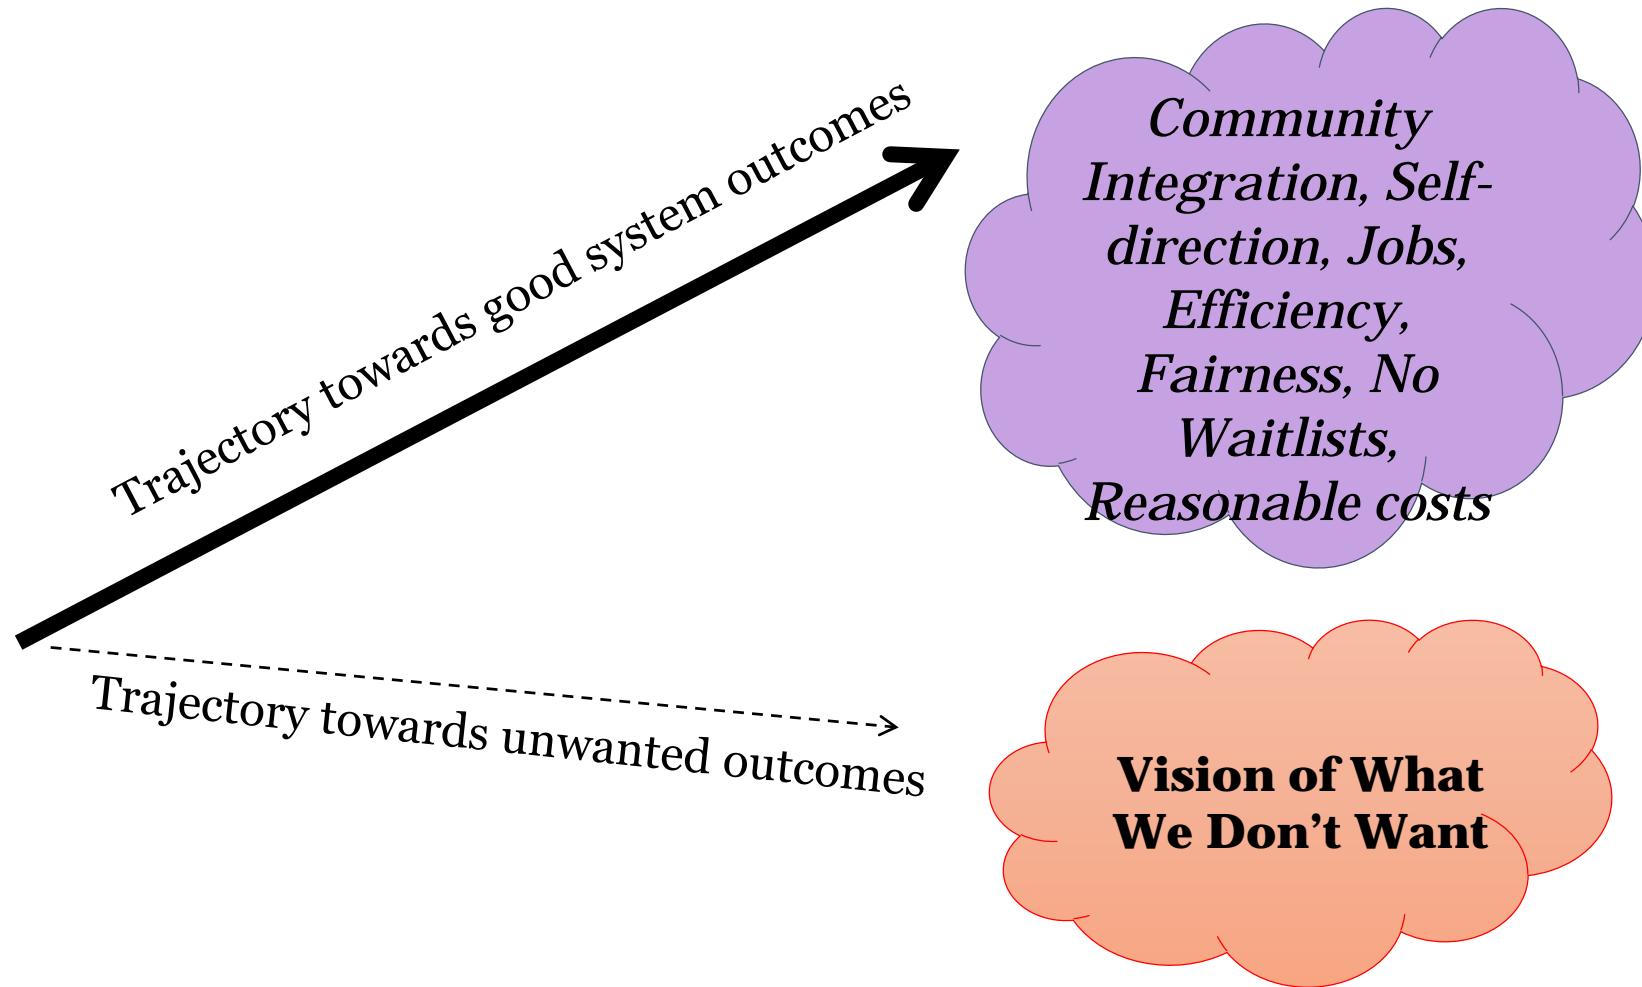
Trajectory towards good system outcomes

Community Integration, Self-direction, Jobs, Efficiency, Fairness, No Waitlists, Reasonable costs

Trajectory towards unwanted outcomes

Vision of What We Don't Want